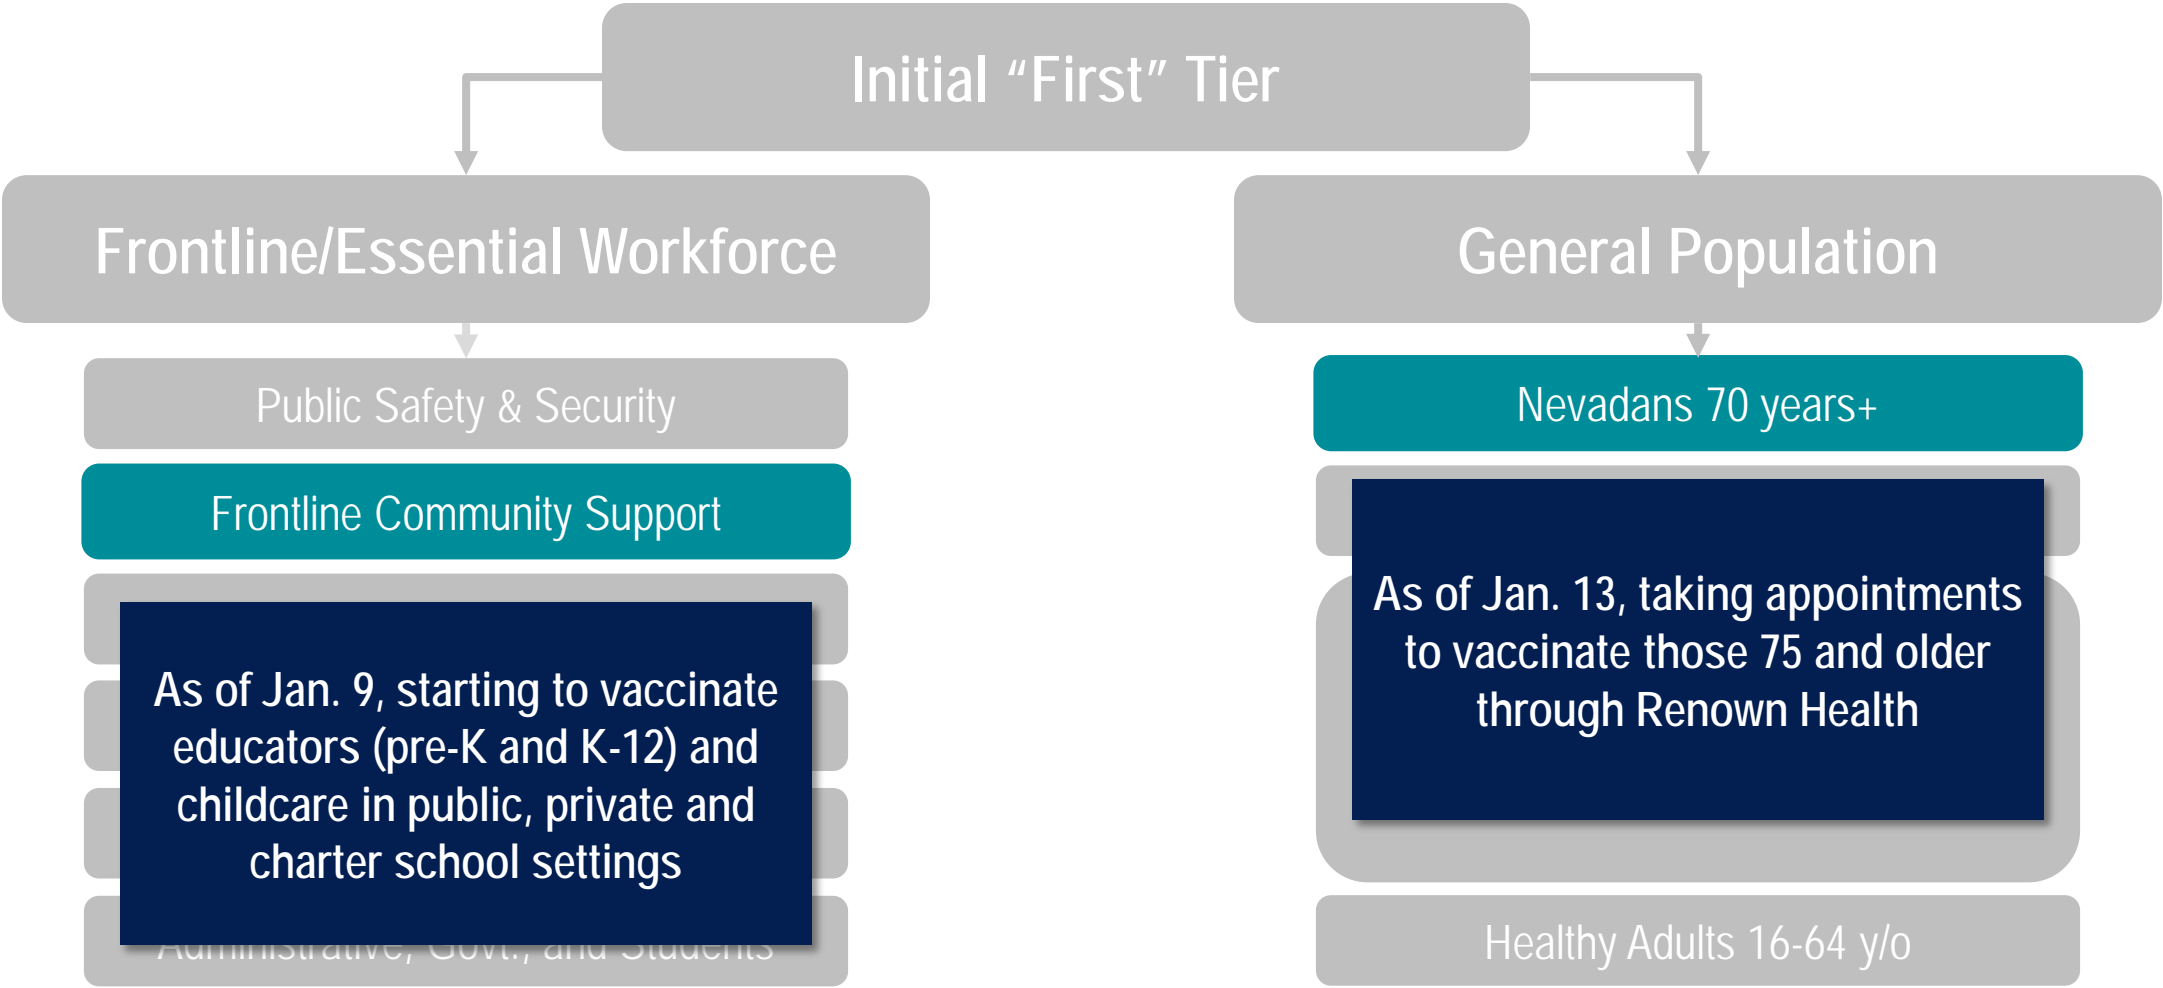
Initial “First” Tier

Frontline/Essential Workforce

Public Safety & Security

Frontline Community Support

As of Jan. 9, starting to vaccinate educators (pre-K and K-12) and childcare in public, private and charter school settings

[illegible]

General Population

Nevadans 70 years+

As of Jan. 13, taking appointments to vaccinate those 75 and older through Renown Health

Healthy Adults 16-64 y/o